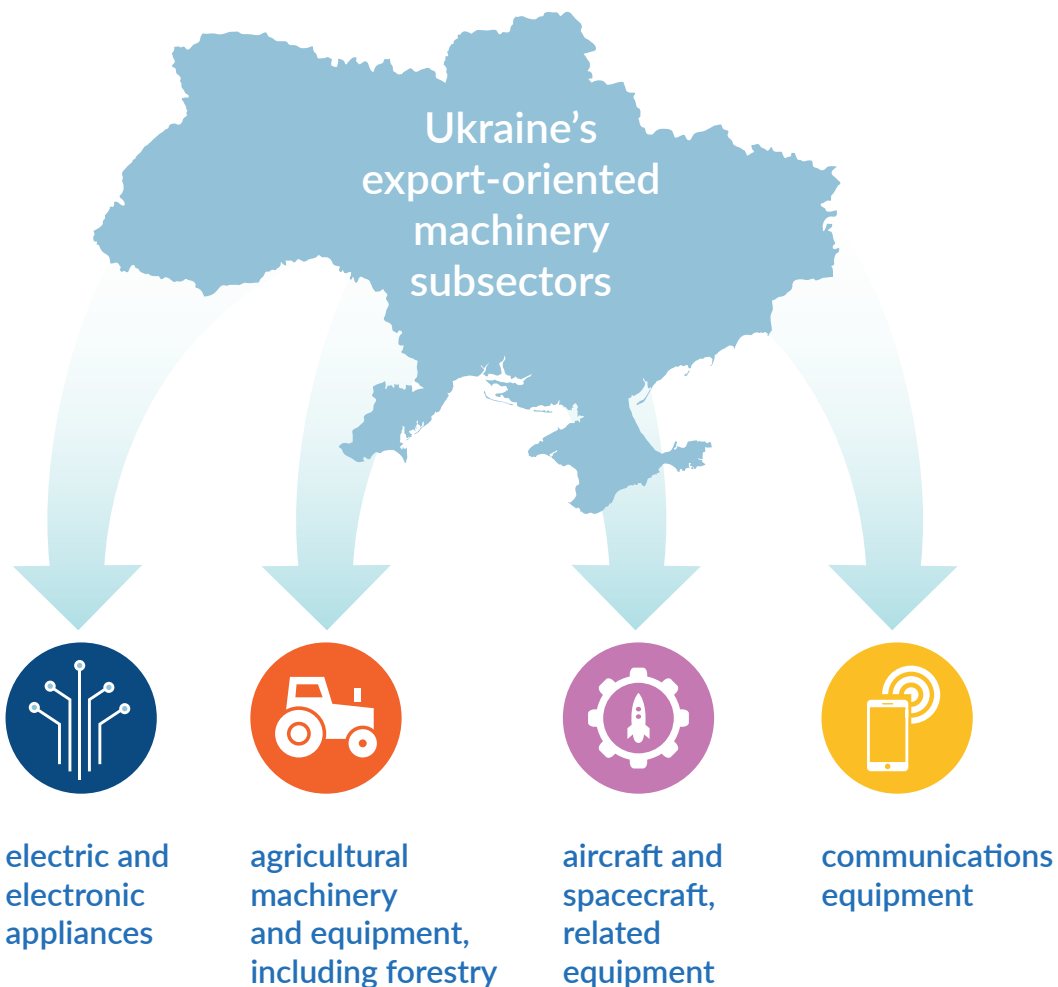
Ukraine's export-oriented machinery subsectors

electric and electronic appliances

agricultural machinery and equipment, including forestry

aircraft and spacecraft, related equipment

communications equipment